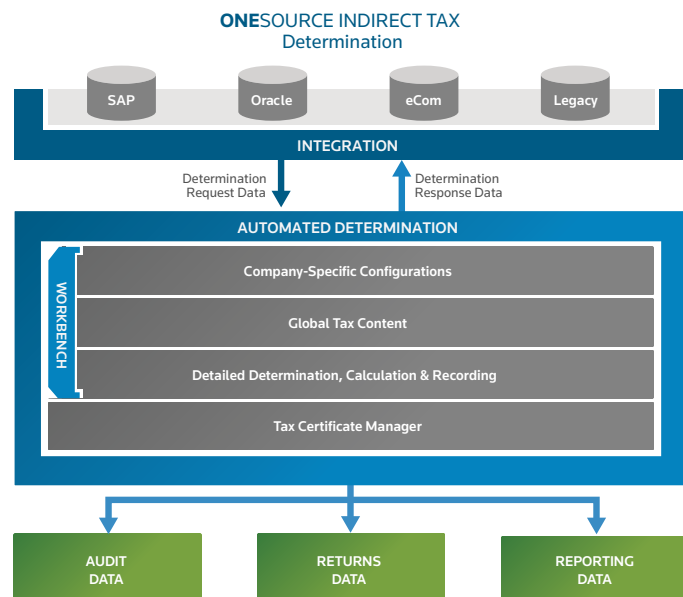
ONESOURCE INDIRECT TAX
Determination

SAP

Oracle

eCom

Legacy

INTEGRATION

Determination Request Data

Determination Response Data

AUTOMATED DETERMINATION

WORKBENCH

Company-Specific Configurations

Global Tax Content

Detailed Determination, Calculation & Recording

Tax Certificate Manager

AUDIT DATA

RETURNS DATA

REPORTING DATA